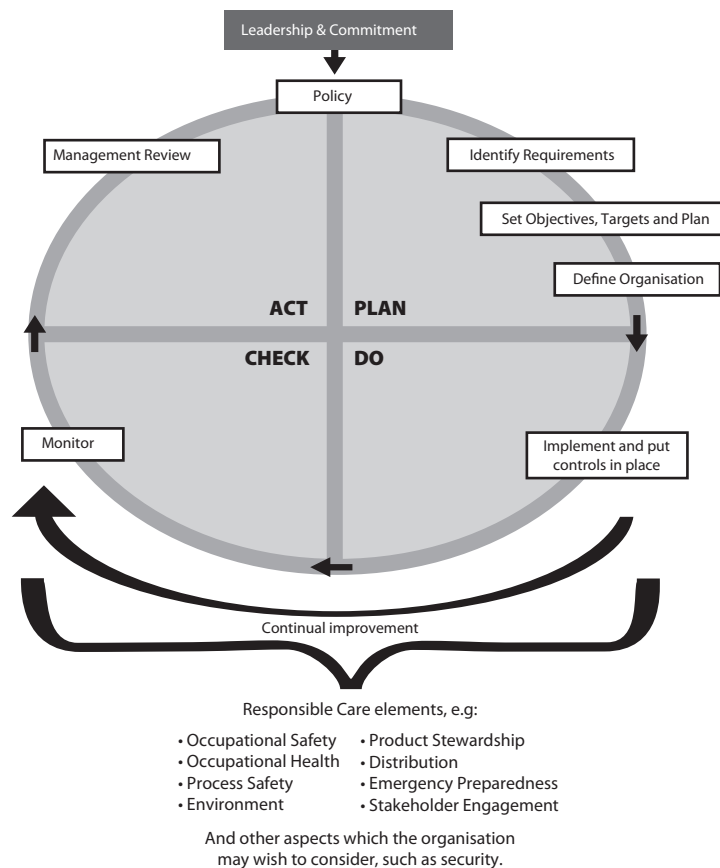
Leadership & Commitment

Policy

Management Review

Identify Requirements

Set Objectives, Targets and Plan

Define Organisation

ACT

PLAN

CHECK

DO

Monitor

Implement and put controls in place

Continual improvement

Responsible Care elements, e.g:

• Occupational Safety
• Occupational Health
• Process Safety
• Environment

• Product Stewardship
• Distribution
• Emergency Preparedness
• Stakeholder Engagement

And other aspects which the organisation may wish to consider, such as security.